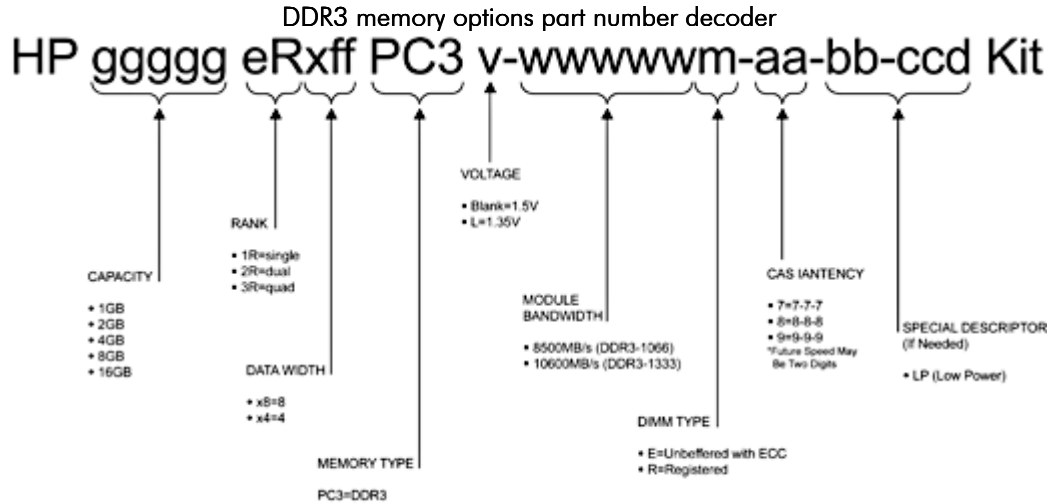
DDR3 memory options part number decoder

HP ggggg eRxff PC3 v-wwwwwm-aa-bb-ccd Kit

VOLTAGE

• Blank=1.5V
• L=1.35V

RANK

• 1R=single
• 2R=dual
• 3R=quad

CAS IANTENCY

• 7=7-7-7
• 8=8-8-8
• 9=9-9-9
*Future Speed May Be Two Digits

CAPACITY

• 1GB
• 2GB
• 4GB
• 8GB
• 16GB

MODULE BANDWIDTH

• 8500MB/s (DDR3-1066)
• 10600MB/s (DDR3-1333)

SPECIAL DESCRIPTOR (If Needed)

• LP (Low Power)

DATA WIDTH

• x8=8
• x4=4

DIMM TYPE

• E=Unbeffered with ECC
• R=Registered

MEMORY TYPE

PC3=DDR3